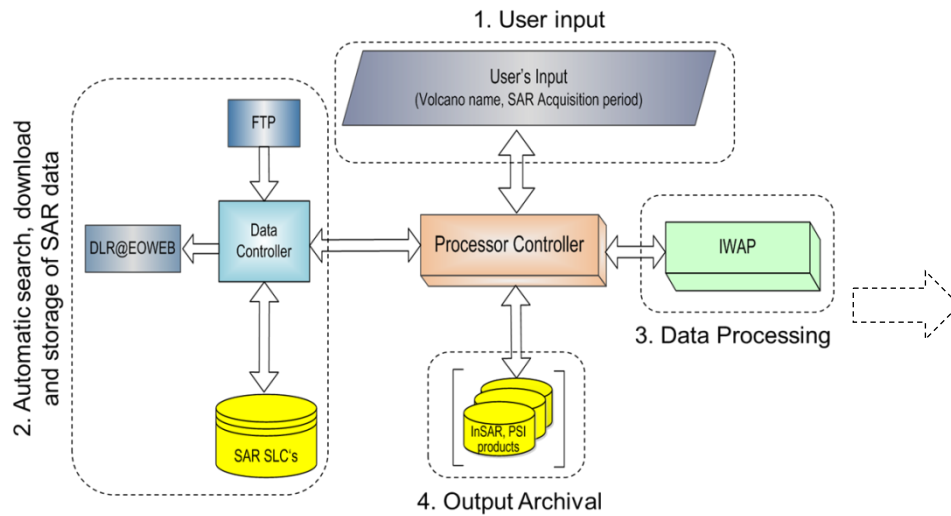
1. User input

User's Input
(Volcano name, SAR Acquisition period)

2. Automatic search, download and storage of SAR data

FTP

DLR@EOWEB

Data Controller

SAR SLC's

Processor Controller

IWAP

3. Data Processing

InSAR, PSI products

4. Output Archival